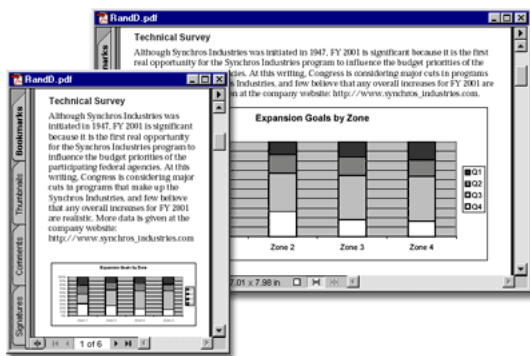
RandD.pdf

Bookmarks

Technical Survey

Although Synchros Industries was initiated in 1947, FY 2001 is significant because it is the first real opportunity for the Synchros Industries program to influence the budget priorities of the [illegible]cies. At this writing, Congress is considering major cuts in programs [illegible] Industries, and few believe that any overall increases for FY 2001 are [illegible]n at the company website: http://www.synchros_industries.com

Expansion Goals by Zone

Q1
Q2
Q3
Q4

Zone 2
Zone 3
Zone 4

7.01 x 7.98 in

RandD.pdf

Bookmarks
Thumbnails
Comments
Signatures

Technical Survey

Although Synchros Industries was initiated in 1947, FY 2001 is significant because it is the first real opportunity for the Synchros Industries program to influence the budget priorities of the participating federal agencies. At this writing, Congress is considering major cuts in programs that make up the Synchros Industries, and few believe that any overall increases for FY 2001 are realistic. More data is given at the company website: http://www.synchros_industries.com

Expansion Goals by Zone

1 of 6